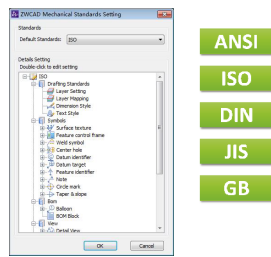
ZWCAD Mechanical Standards Setting

Standards
Default Standards: ISO

Detail Setting
Double-click to edit setting

ISO
Drafting Standards
Layer Setting
Layer Mapping
Dimension Style
Text Style
Symbols
Surface texture
Feature control frame
Weld symbol
Center hole
Datum identifier
Datum target
Feature identifier
Note
Circle mark
Taper & slope
Bom
Balloon
BOM Block
View
Detail View

OK
Cancel

ANSI
ISO
DIN
JIS
GB